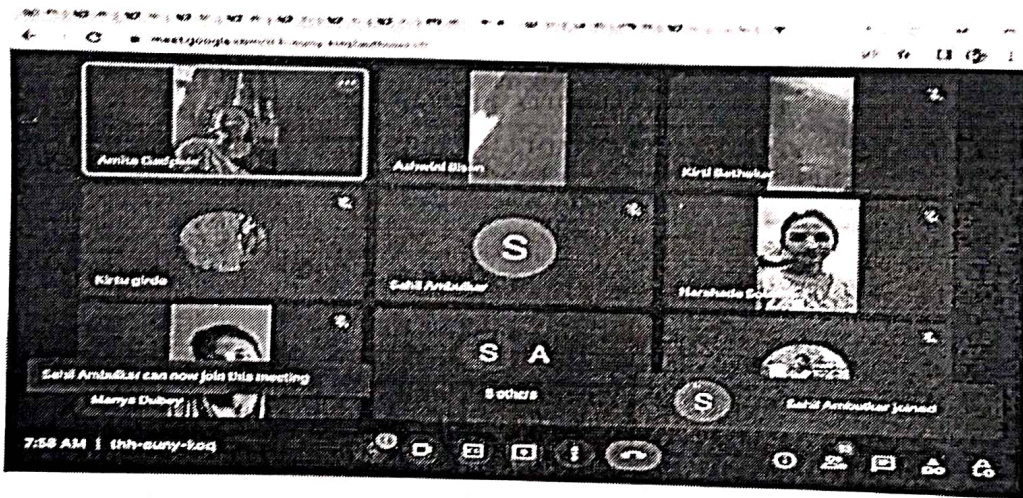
meet.google.com/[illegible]

Amita Gadpale

Ashwini Bisen

Kirti Bathekar

Kirtu girde

S

Sahil Ambulkar

Harshada S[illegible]

Sahil Ambulkar can now join this meeting

Manya Dubey

S A

8 others

S

Sahil Ambulkar joined

7:58 AM | thh-euny-kaq